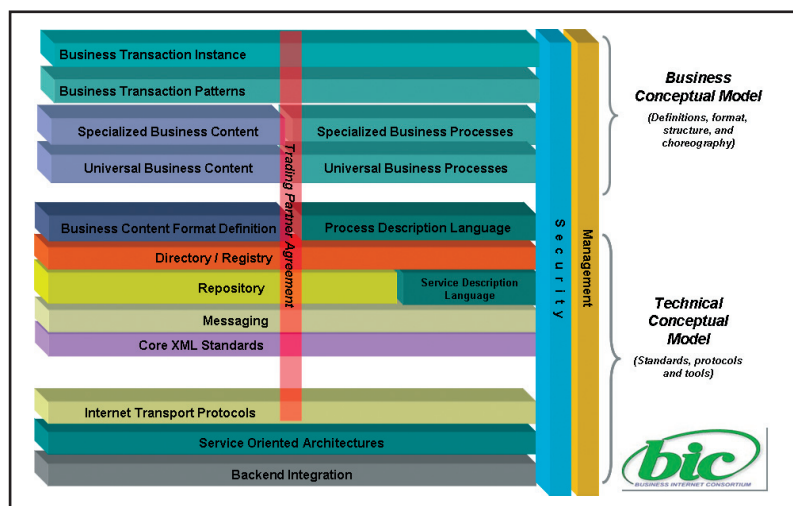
Business Transaction Instance

Business Transaction Patterns

Specialized Business Content

Specialized Business Processes

Universal Business Content

Universal Business Processes

Trading Partner Agreement

Business Content Format Definition

Process Description Language

Directory / Registry

Repository

Service Description Language

Messaging

Core XML Standards

Internet Transport Protocols

Service Oriented Architectures

Backend Integration

Security

Management

Business Conceptual Model

(Definitions, format, structure, and choreography)

Technical Conceptual Model

(Standards, protocols and tools)

bic

BUSINESS INTERNET CONSORTIUM